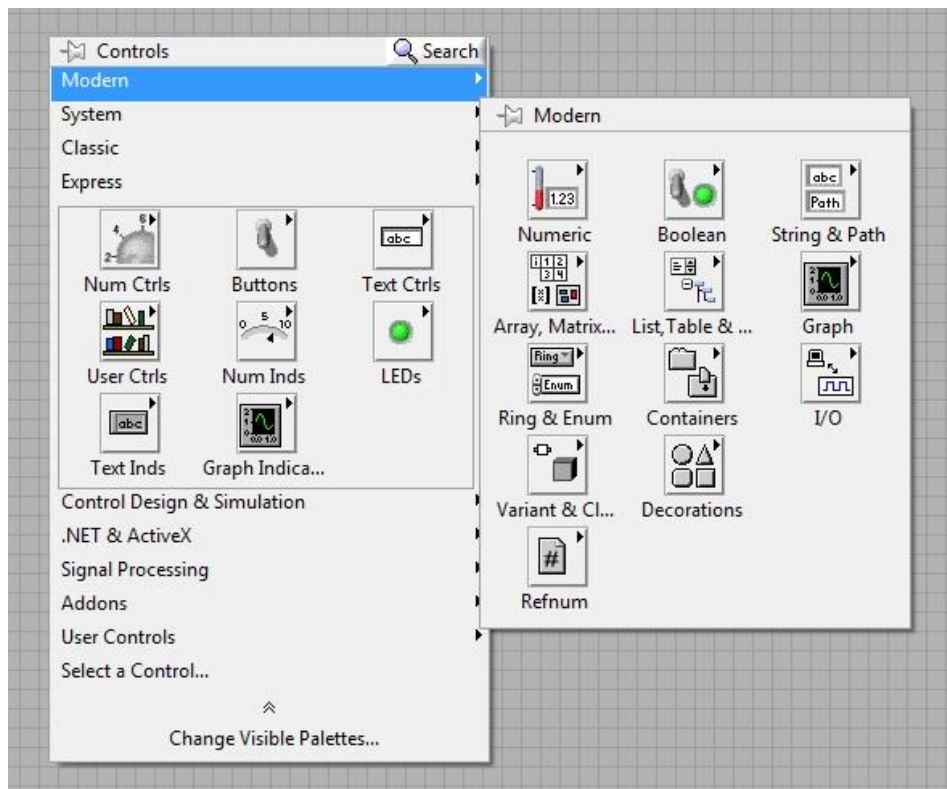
Controls
Search
Modern
System
Classic
Express

Num Ctrls
Buttons
Text Ctrls
User Ctrls
Num Inds
LEDs
Text Inds
Graph Indica...

Control Design & Simulation
.NET & ActiveX
Signal Processing
Addons
User Controls
Select a Control...
Change Visible Palettes...

Modern

1.23
Numeric
Boolean
abc
Path
String & Path
Array, Matrix...
List,Table & ...
Graph
Ring
Enum
Ring & Enum
Containers
I/O
Variant & Cl...
Decorations
#
Refnum